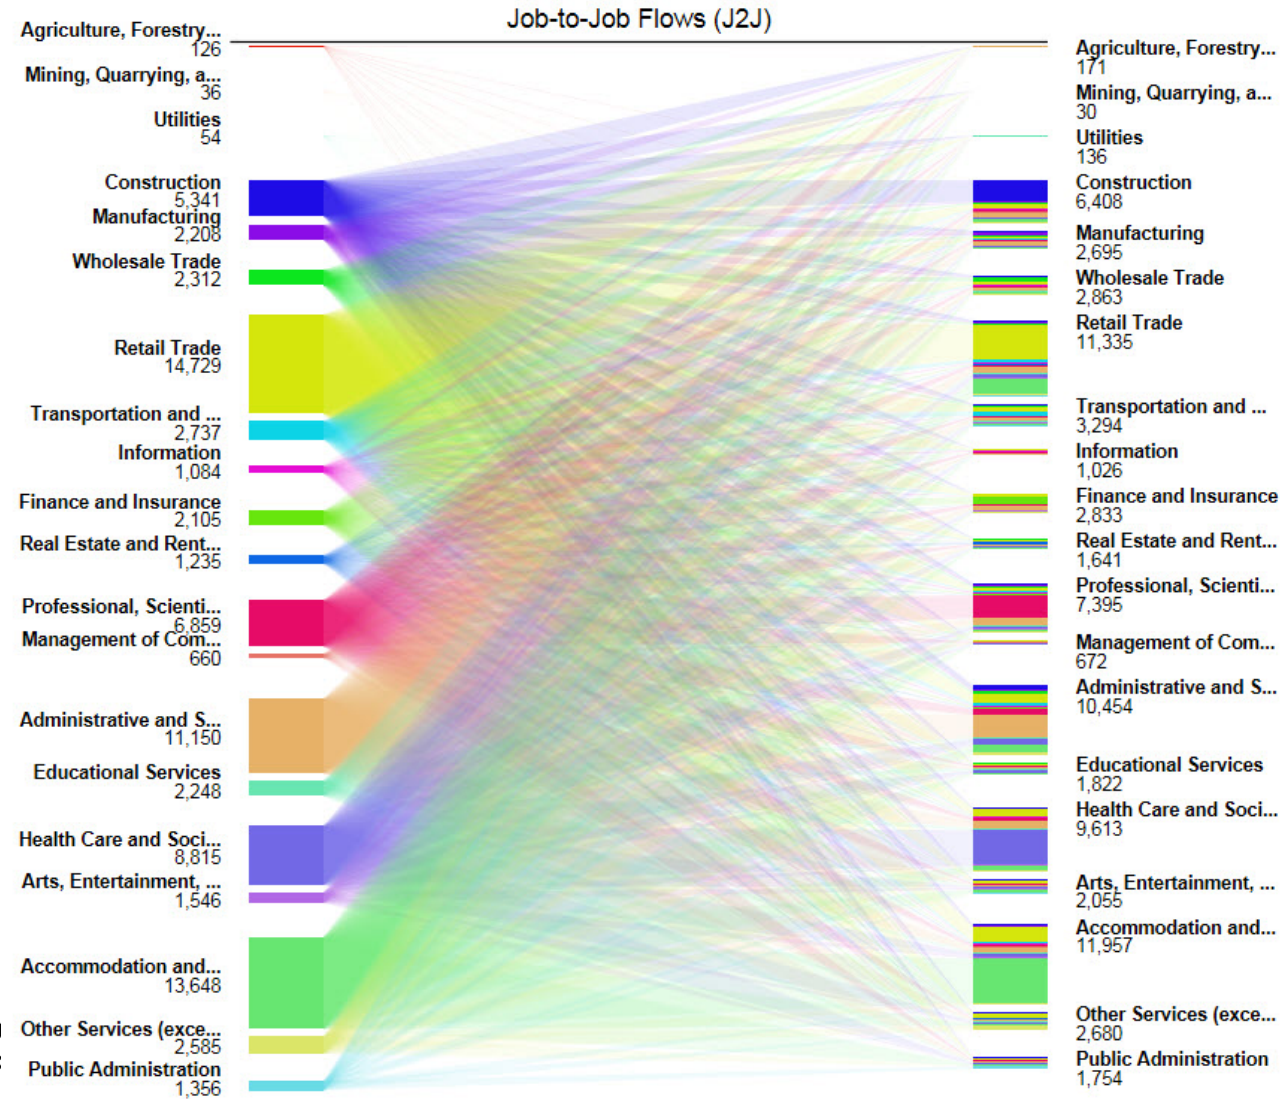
Job-to-Job Flows (J2J)

Agriculture, Forestry...
126
Mining, Quarrying, a...
36
Utilities
54
Construction
5,341
Manufacturing
2,208
Wholesale Trade
2,312
Retail Trade
14,729
Transportation and ...
2,737
Information
1,084
Finance and Insurance
2,105
Real Estate and Rent...
1,235
Professional, Scienti...
6,859
Management of Com...
660
Administrative and S...
11,150
Educational Services
2,248
Health Care and Soci...
8,815
Arts, Entertainment, ...
1,546
Accommodation and...
13,648
Other Services (exce...
2,585
Public Administration
1,356

Agriculture, Forestry...
171
Mining, Quarrying, a...
30
Utilities
136
Construction
6,408
Manufacturing
2,695
Wholesale Trade
2,863
Retail Trade
11,335
Transportation and ...
3,294
Information
1,026
Finance and Insurance
2,833
Real Estate and Rent...
1,641
Professional, Scienti...
7,395
Management of Com...
672
Administrative and S...
10,454
Educational Services
1,822
Health Care and Soci...
9,613
Arts, Entertainment, ...
2,055
Accommodation and...
11,957
Other Services (exce...
2,680
Public Administration
1,754